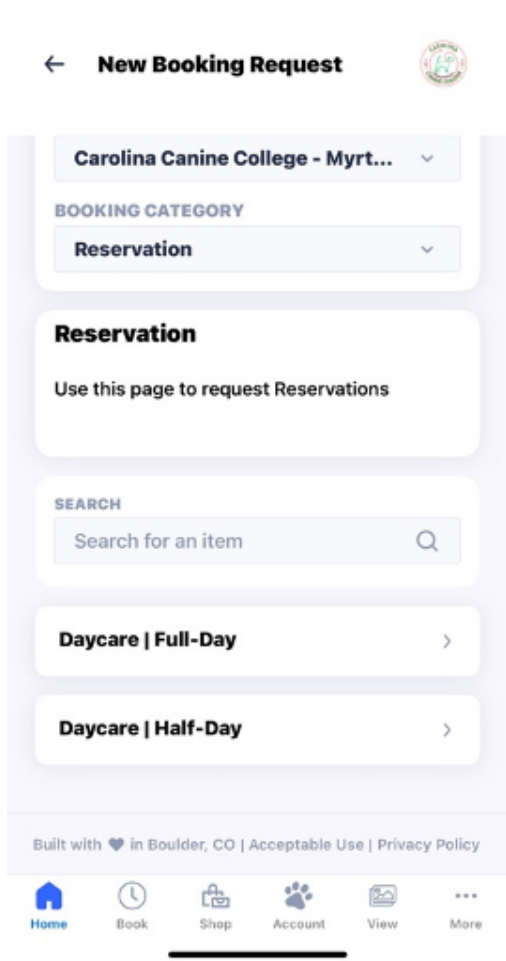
← New Booking Request

Carolina Canine College - Myrt...

BOOKING CATEGORY

Reservation

Reservation

Use this page to request Reservations

SEARCH

Search for an item

Daycare | Full-Day

Daycare | Half-Day

Built with ♥ in Boulder, CO | Acceptable Use | Privacy Policy

Home Book Shop Account View More